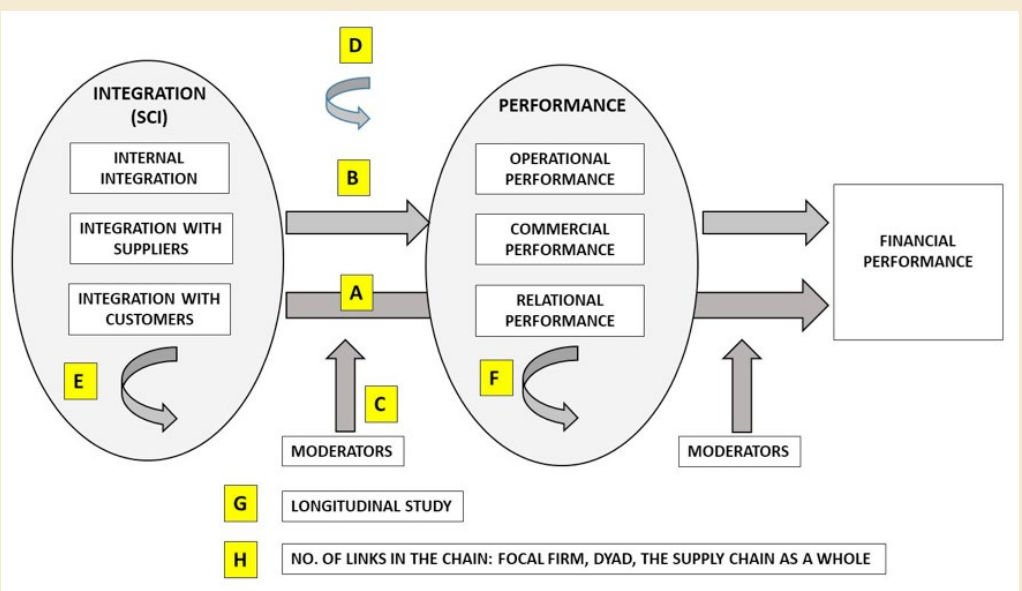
D

INTEGRATION (SCI)

INTERNAL INTEGRATION

INTEGRATION WITH SUPPLIERS

INTEGRATION WITH CUSTOMERS

E

B

A

C

MODERATORS

PERFORMANCE

OPERATIONAL PERFORMANCE

COMMERCIAL PERFORMANCE

RELATIONAL PERFORMANCE

F

FINANCIAL PERFORMANCE

MODERATORS

G LONGITUDINAL STUDY

H NO. OF LINKS IN THE CHAIN: FOCAL FIRM, DYAD, THE SUPPLY CHAIN AS A WHOLE